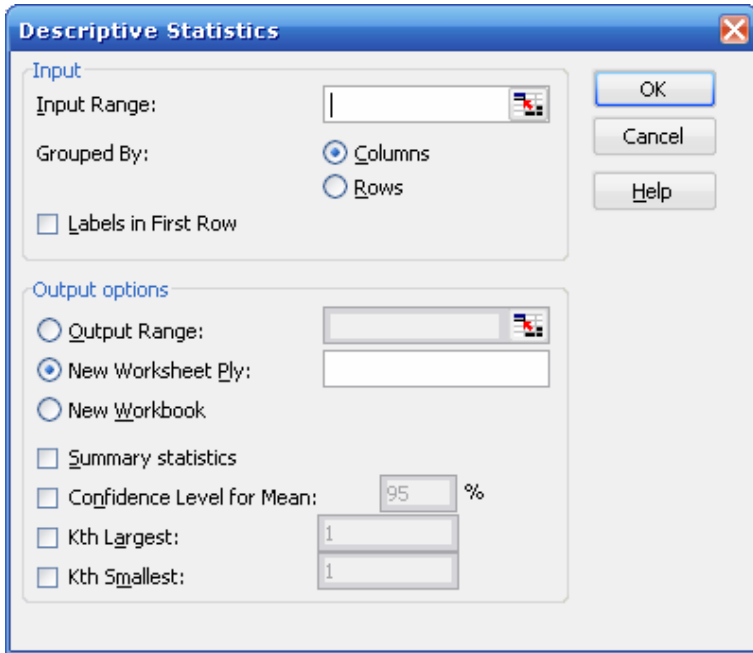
Descriptive Statistics

Input

Input Range:

Grouped By:

Columns

Rows

Labels in First Row

Output options

Output Range:

New Worksheet Ply:

New Workbook

Summary statistics

Confidence Level for Mean:

95

%

Kth Largest:

1

Kth Smallest:

1

OK

Cancel

Help